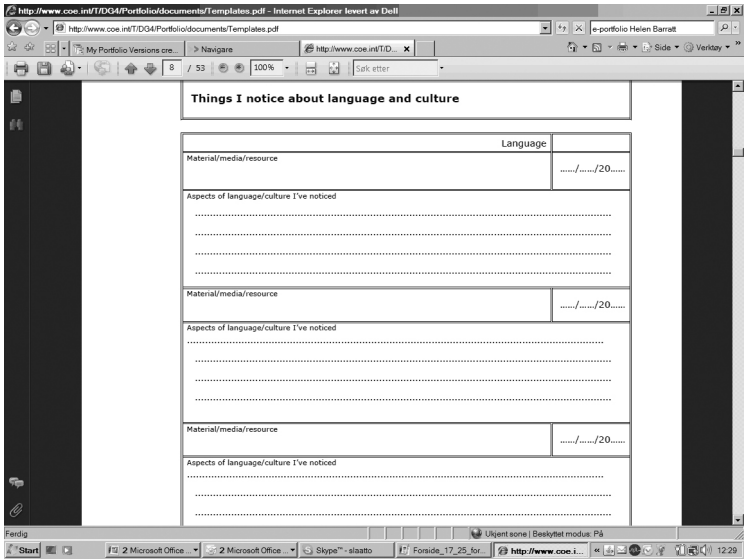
http://www.coe.int/T/DG4/Portfolio/documents/Templates.pdf - Internet Explorer levert av Dell

http://www.coe.int/T/DG4/Portfolio/documents/Templates.pdf

e-portfolio Helen Barratt

My Portfolio Versions cre...

Navigare

http://www.coe.int/T/D...

Side

Verktøy

8 / 53

100%

Søk etter

Things I notice about language and culture

| Language | |
|---|---|
| Material/media/resource | ....../....../20...... |
| Aspects of language/culture I've noticed | |
| Material/media/resource | ....../....../20...... |
| Aspects of language/culture I've noticed | |
| Material/media/resource | ....../....../20...... |
| Aspects of language/culture I've noticed | |

Ferdig

Ukjent sone | Beskyttet modus: På

Start

2 Microsoft Office ...

2 Microsoft Office ...

Skype™ - slaatto

Forside_17_25_for...

http://www.coe.i...

12:29